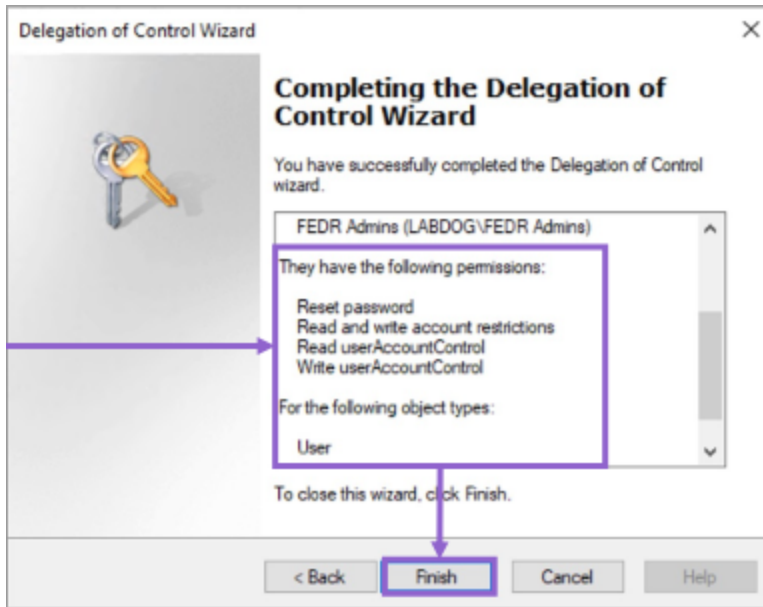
Delegation of Control Wizard

×

Completing the Delegation of Control Wizard

You have successfully completed the Delegation of Control wizard.

FEDR Admins (LABDOG\FEDR Admins)

They have the following permissions:

Reset password
Read and write account restrictions
Read userAccountControl
Write userAccountControl

For the following object types:

User

To close this wizard, click Finish.

< Back

Finish

Cancel

Help